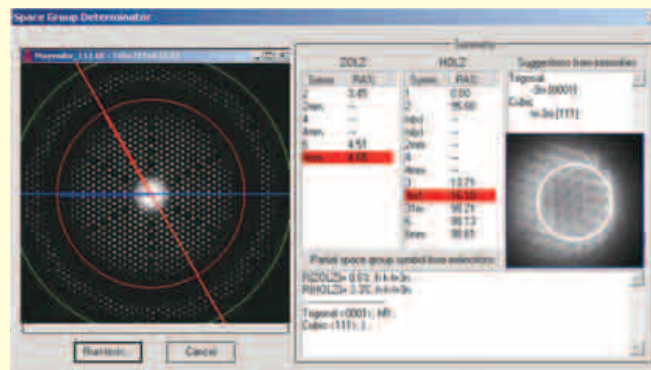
Space Group Determinator

Symmetry

ZOLZ

| Symm | R(A)% |
|---|---|
| 2 | 3.65 |
| 2mm | --- |
| 4 | --- |
| 4mm | --- |
| 6 | 4.51 |
| 6mm | 4.55 |

HOLZ

| Symm | R(A)% |
|---|---|
| 1 | 0.00 |
| 2 | 95.00 |
| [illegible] | --- |
| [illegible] | --- |
| 2mm | --- |
| 4 | --- |
| 4mm | --- |
| 3 | 13.71 |
| 3m1 | 16.50 |
| 31m | 90.21 |
| 6 | 90.13 |
| 6mm | 90.61 |

Suggestions from intensities

Trigonal
-3m [0001]
Cubic
m-3m [111]

Partial space group symbol from extinctions

R(ZOLZ)= 0.6% R-3m
R(HOLZ)= 3.3% R-3m

Trigonal <0001> : HR :
Cubic <111> : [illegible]

Remove

Cancel